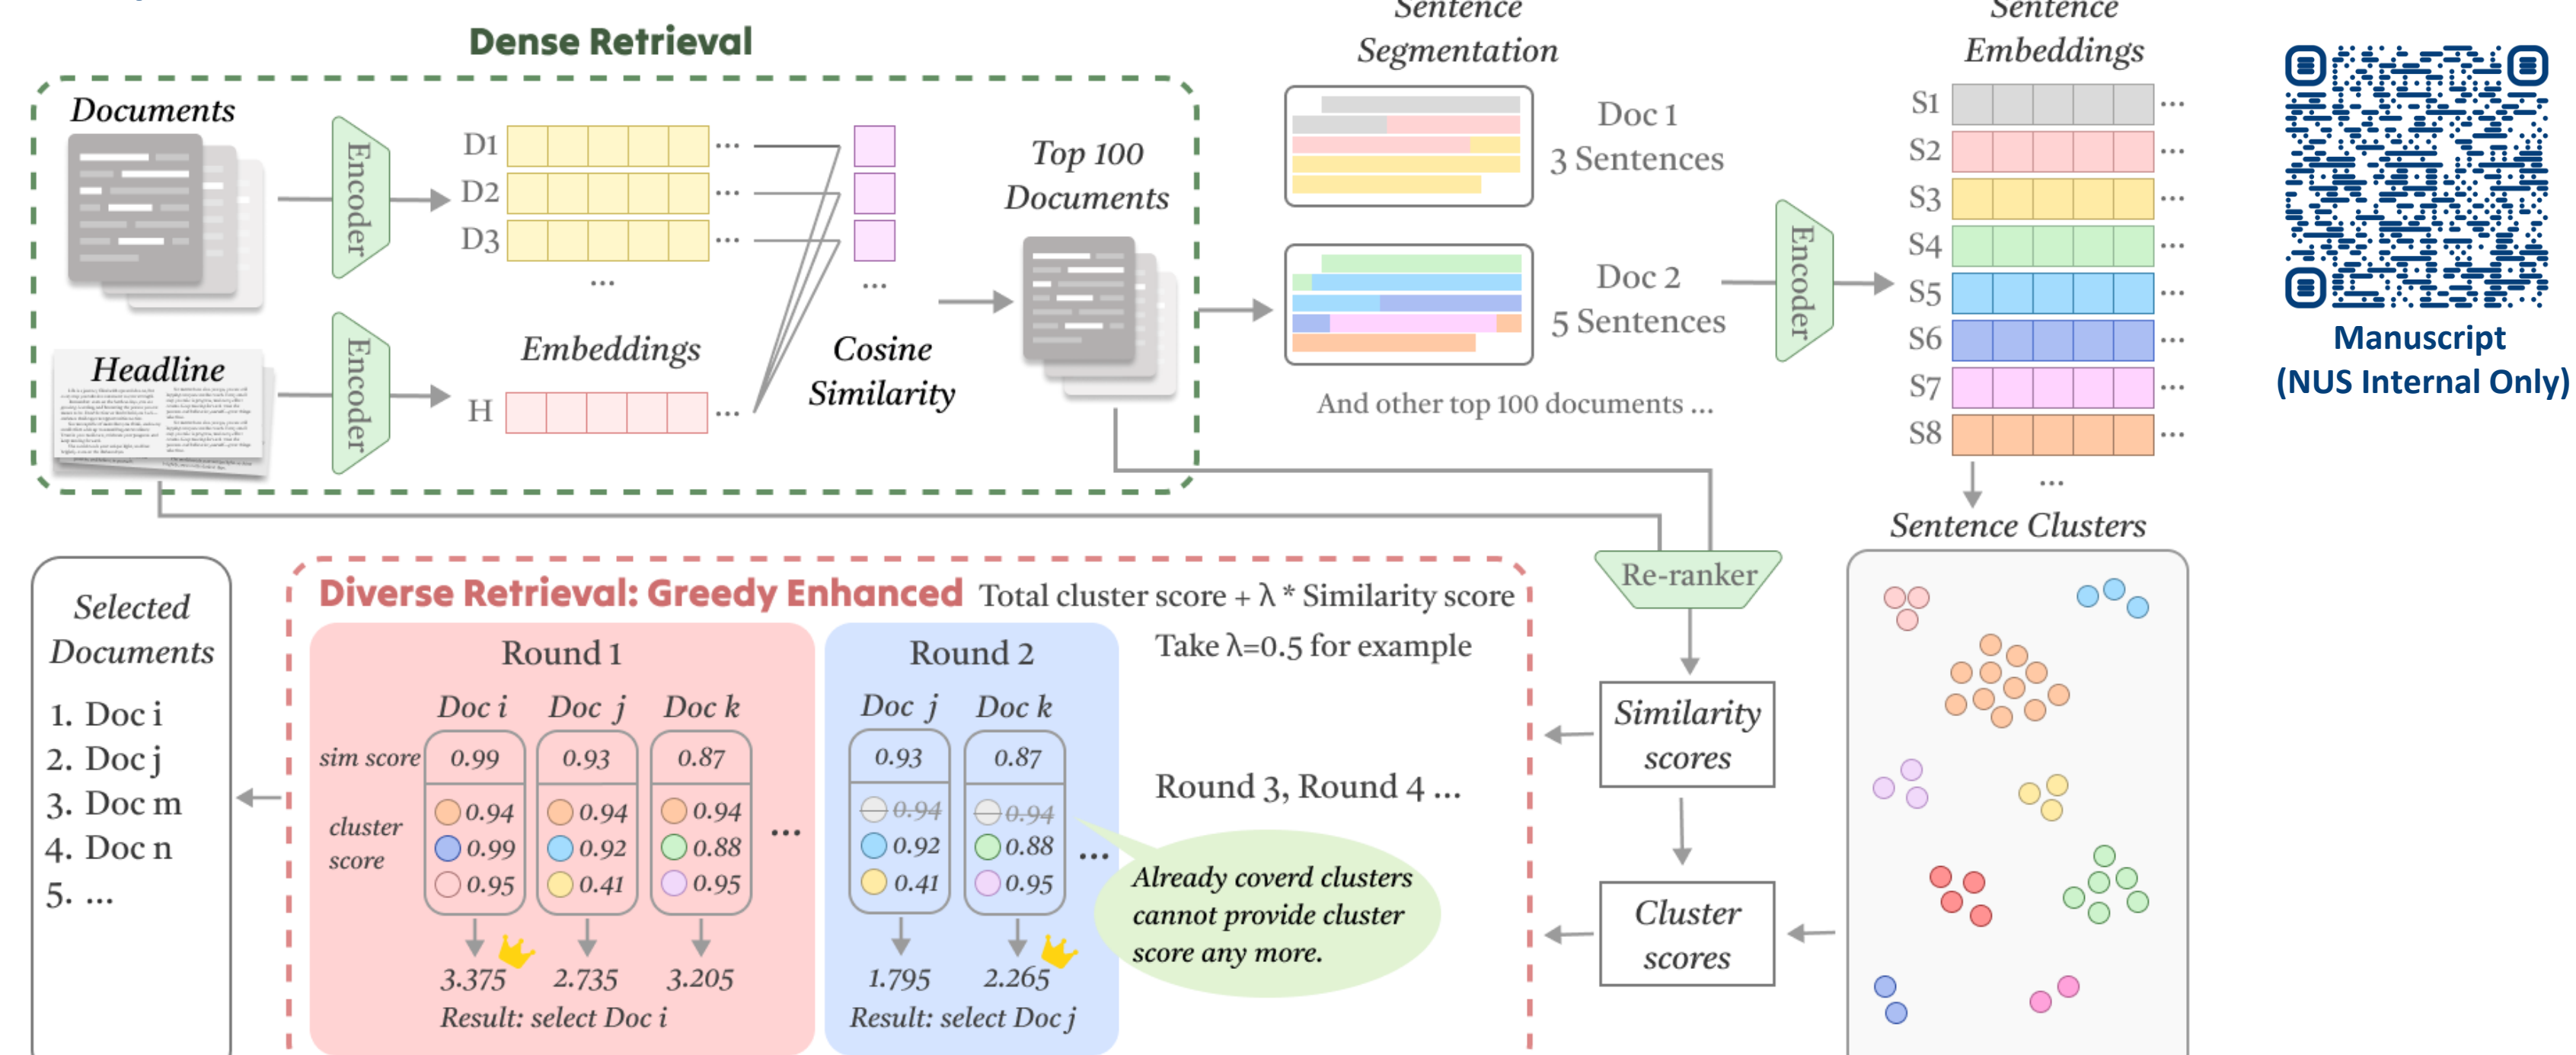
Dense Retrieval

Documents

Encoder

D1 ...
D2 ...
D3 ...
...

Headline

Encoder

Embeddings

H ...

...

Cosine Similarity

Top 100 Documents

Sentence Segmentation

Doc 1
3 Sentences

Doc 2
5 Sentences

And other top 100 documents ...

Encoder

Sentence Embeddings

S1 ...
S2 ...
S3 ...
S4 ...
S5 ...
S6 ...
S7 ...
S8 ...
...

Manuscript
(NUS Internal Only)

Sentence Clusters

Re-ranker

Similarity scores

Cluster scores

Selected Documents

1. Doc i
2. Doc j
3. Doc m
4. Doc n
5. ...

Diverse Retrieval: Greedy Enhanced Total cluster score + λ * Similarity score

Take λ=0.5 for example

Round 1

| | Doc i | Doc j | Doc k |
|---|---|---|---|
| sim score | 0.99 | 0.93 | 0.87 |
| cluster score | 0.94, 0.99, 0.95 | 0.94, 0.92, 0.41 | 0.94, 0.88, 0.95 |
| | 3.375 | 2.735 | 3.205 |

...

Result: select Doc i

Round 2

| Doc j | Doc k |
|---|---|
| 0.93 | 0.87 |
| 0.94, 0.92, 0.41 | 0.94, 0.88, 0.95 |
| 1.795 | 2.265 |

...

Result: select Doc j

Round 3, Round 4 ...

Already coverd clusters cannot provide cluster score any more.